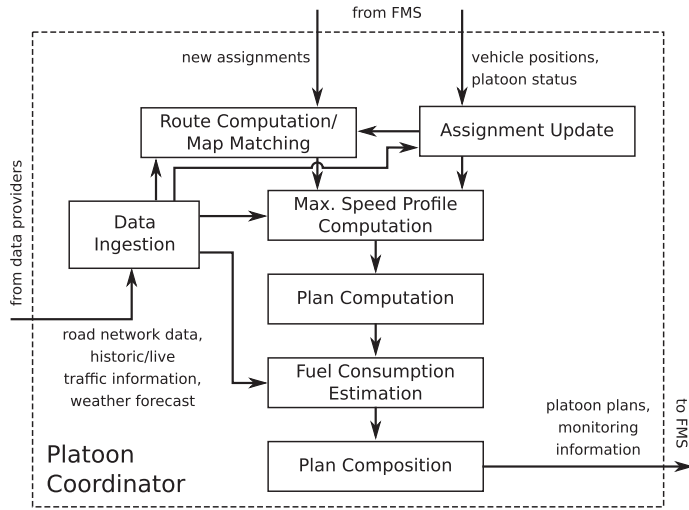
from FMS

new assignments

vehicle positions, platoon status

Route Computation/ Map Matching

Assignment Update

from data providers

Data Ingestion

Max. Speed Profile Computation

Plan Computation

road network data, historic/live traffic information, weather forecast

Fuel Consumption Estimation

platoon plans, monitoring information

to FMS

Platoon Coordinator

Plan Composition